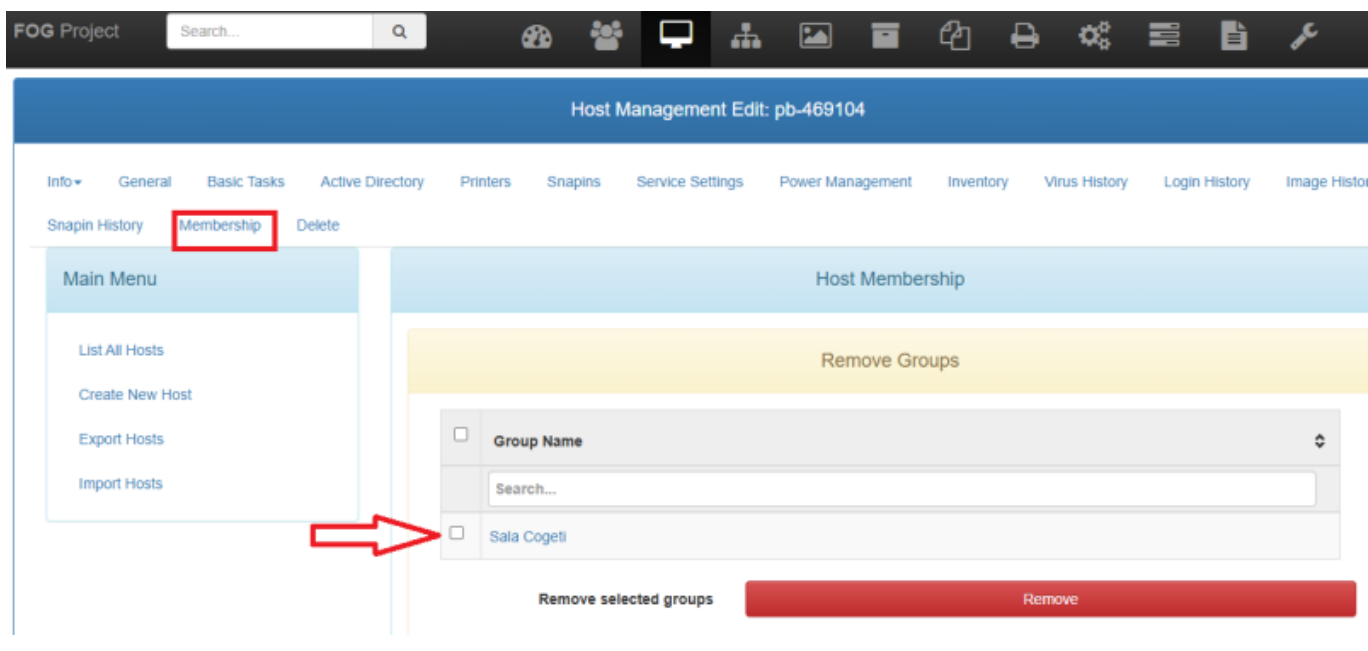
FOG Project Search...

Host Management Edit: pb-469104

Info General Basic Tasks Active Directory Printers Snapins Service Settings Power Management Inventory Virus History Login History Image Histor

Snapin History Membership Delete

Main Menu

List All Hosts

Create New Host

Export Hosts

Import Hosts

Host Membership

Remove Groups

| | Group Name |
|---|---|
| | Search... |
| | Sala Cogeti |

Remove selected groups Remove